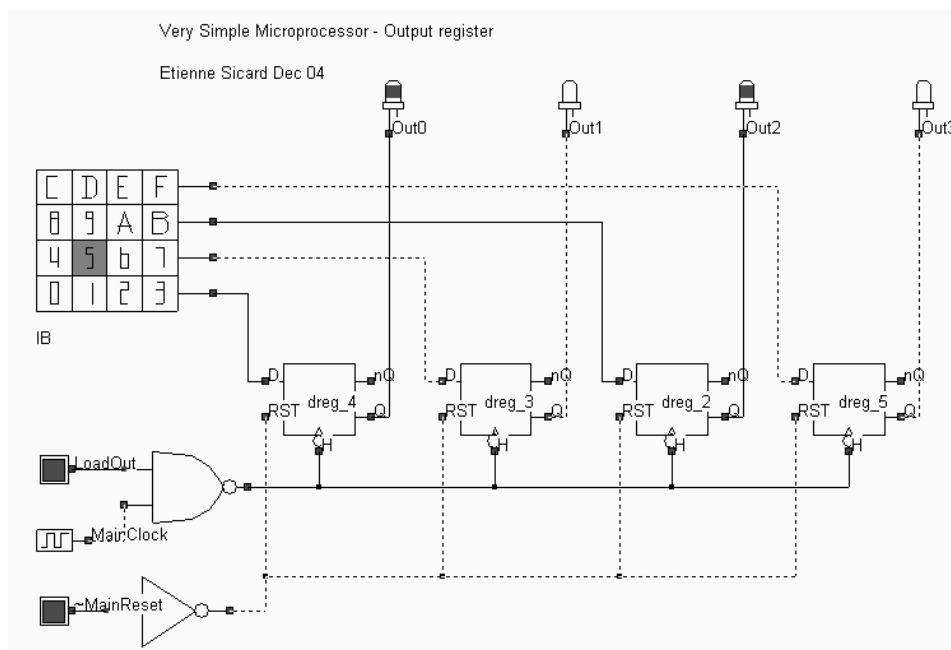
Very Simple Microprocessor - Output register

Etienne Sicard Dec 04

Out0
Out1
Out2
Out3

| C | D | E | F |
|---|---|---|---|
| 8 | 9 | A | B |
| 4 | 5 | b | 7 |
| 0 | 1 | 2 | 3 |

IB

D
nQ
dreg_4
RST
Q
H

D
nQ
dreg_3
RST
Q
H

D
nQ
dreg_2
RST
Q
H

D
nQ
dreg_5
RST
Q
H

LoadOut

MainClock

~MainReset